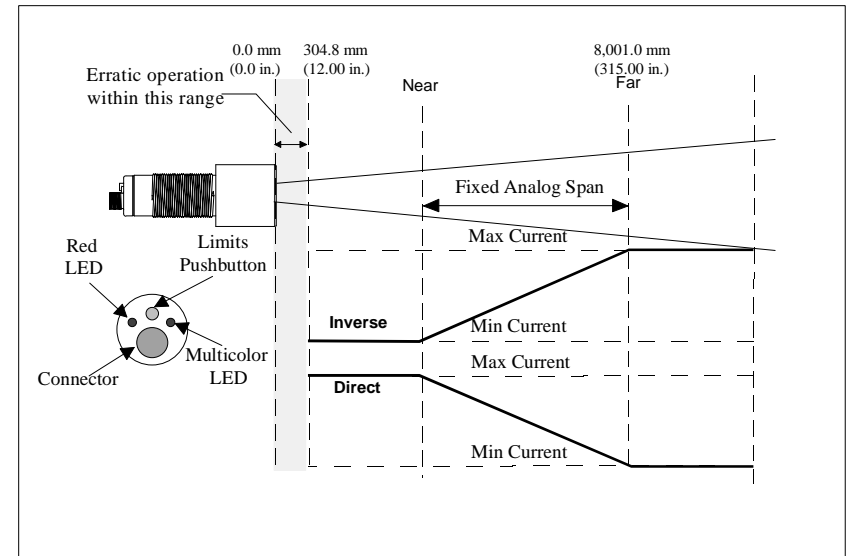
0.0 mm (0.0 in.)

304.8 mm (12.00 in.)

8,001.0 mm (315.00 in.)

Erratic operation within this range

Near

Far

Fixed Analog Span

Red LED

Limits Pushbutton

Max Current

Inverse

Min Current

Max Current

Multicolor LED

Connector

Direct

Min Current